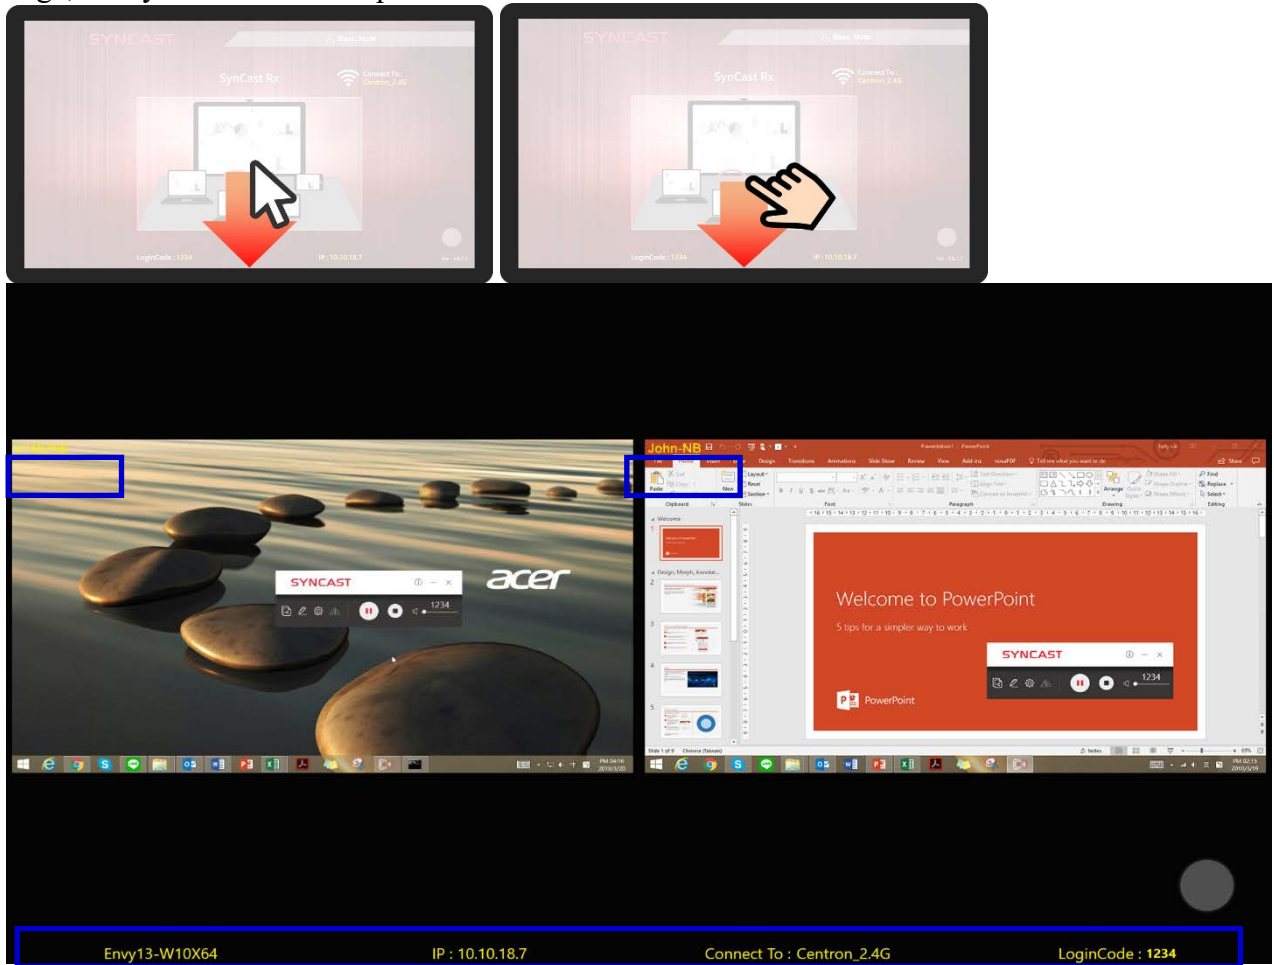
SYNCAST

SynCast Rx

Connect To : Centron_2.4G

LoginCode : 1234

IP : 10.10.18.7

SYNCAST

SynCast Rx

Connect To : Centron_2.4G

LoginCode : 1234

IP : 10.10.18.7

SYNCAST

1234

acer

John-NB

Welcome to PowerPoint

5 tips for a simpler way to work

SYNCAST

1234

PowerPoint

Envy13-W10X64

IP : 10.10.18.7

Connect To : Centron_2.4G

LoginCode : 1234